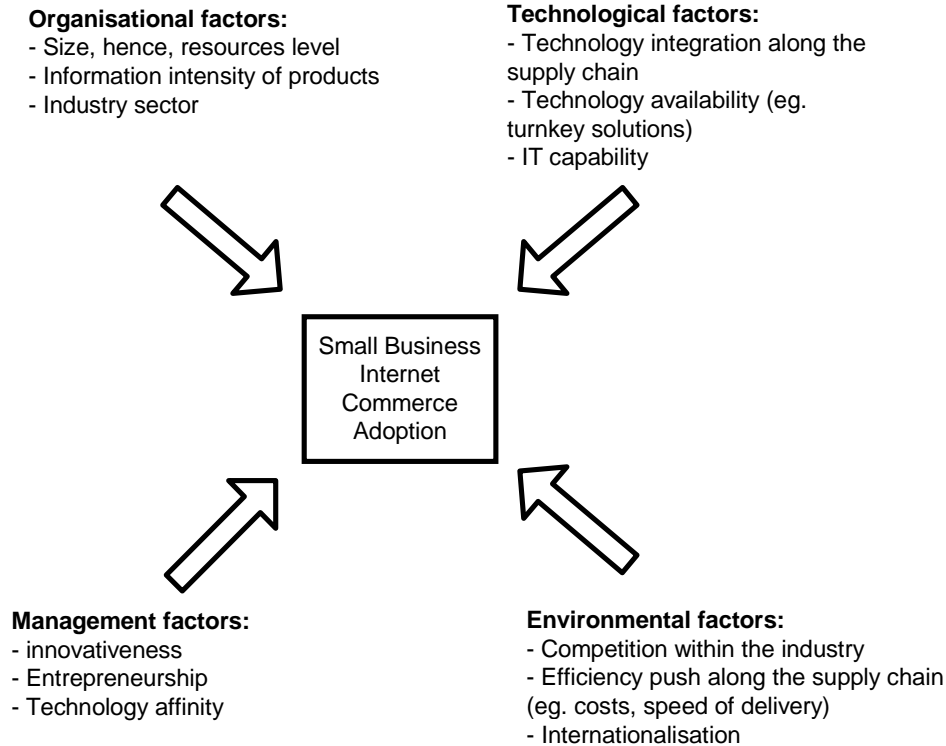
**Organisational factors:**
- Size, hence, resources level
- Information intensity of products
- Industry sector

**Technological factors:**
- Technology integration along the supply chain
- Technology availability (eg. turnkey solutions)
- IT capability

Small Business Internet Commerce Adoption

**Management factors:**
- innovativeness
- Entrepreneurship
- Technology affinity

**Environmental factors:**
- Competition within the industry
- Efficiency push along the supply chain (eg. costs, speed of delivery)
- Internationalisation